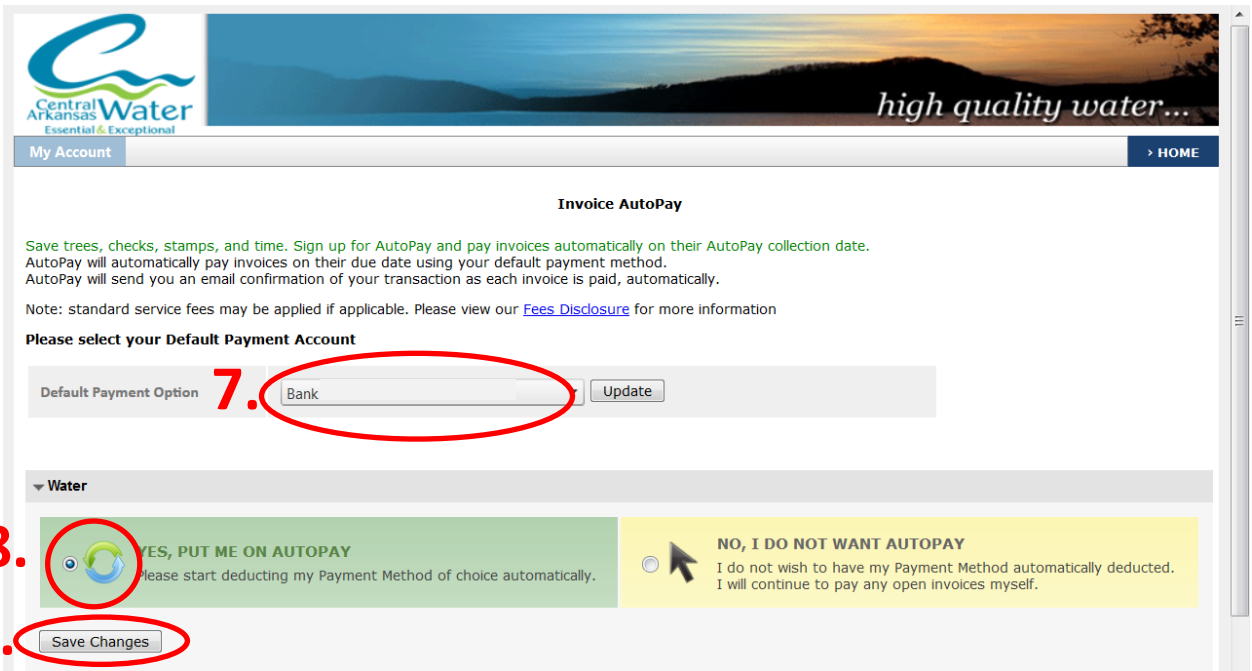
Central Arkansas Water
Essential & Exceptional

high quality water...

My Account

› HOME

Invoice AutoPay

Save trees, checks, stamps, and time. Sign up for AutoPay and pay invoices automatically on their AutoPay collection date.
AutoPay will automatically pay invoices on their due date using your default payment method.
AutoPay will send you an email confirmation of your transaction as each invoice is paid, automatically.

Note: standard service fees may be applied if applicable. Please view our Fees Disclosure for more information

Please select your Default Payment Account

Default Payment Option 7. Bank Update

Water

8. YES, PUT ME ON AUTOPAY
Please start deducting my Payment Method of choice automatically.

NO, I DO NOT WANT AUTOPAY
I do not wish to have my Payment Method automatically deducted.
I will continue to pay any open invoices myself.

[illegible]. Save Changes